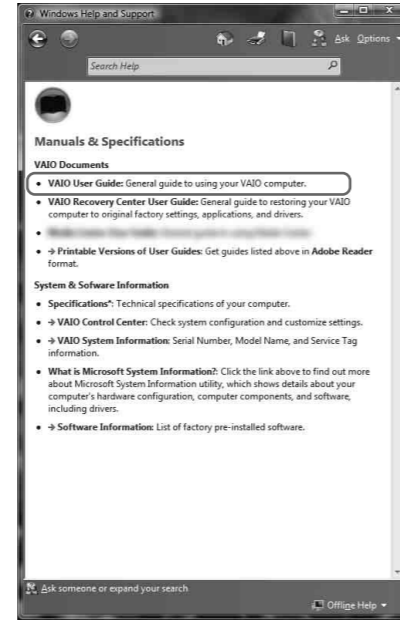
Windows Help and Support

Ask Options

Search Help

Manuals & Specifications

VAIO Documents

• VAIO User Guide: General guide to using your VAIO computer.

• VAIO Recovery Center User Guide: General guide to restoring your VAIO computer to original factory settings, applications, and drivers.

• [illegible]

• → Printable Versions of User Guides: Get guides listed above in Adobe Reader format.

System & Software Information

• Specifications*: Technical specifications of your computer.

• → VAIO Control Center: Check system configuration and customize settings.

• → VAIO System Information: Serial Number, Model Name, and Service Tag information.

• What is Microsoft System Information?: Click the link above to find out more about Microsoft System Information utility, which shows details about your computer's hardware configuration, computer components, and software, including drivers.

• → Software Information: List of factory pre-installed software.

Ask someone or expand your search

Offline Help